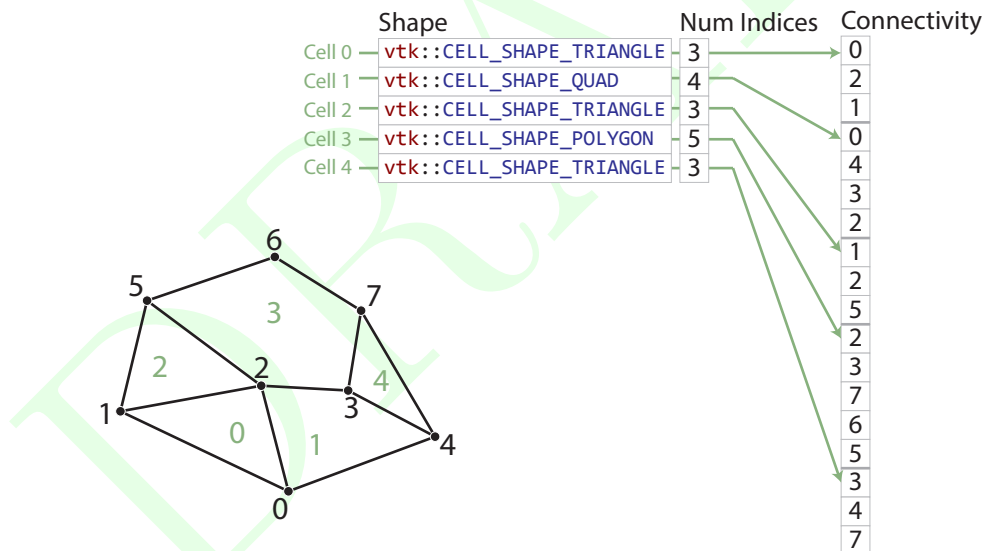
Shape

Num Indices

Connectivity

| | Shape | Num Indices |
|---|---|---|
| Cell 0 | vtk::CELL_SHAPE_TRIANGLE | 3 |
| Cell 1 | vtk::CELL_SHAPE_QUAD | 4 |
| Cell 2 | vtk::CELL_SHAPE_TRIANGLE | 3 |
| Cell 3 | vtk::CELL_SHAPE_POLYGON | 5 |
| Cell 4 | vtk::CELL_SHAPE_TRIANGLE | 3 |

| Connectivity |
|---|
| 0 |
| 2 |
| 1 |
| 0 |
| 4 |
| 3 |
| 2 |
| 1 |
| 2 |
| 5 |
| 2 |
| 3 |
| 7 |
| 6 |
| 5 |
| 3 |
| 4 |
| 7 |

6
5
3
7
2
2
4
1
3
0
1
4
0

DRAFT